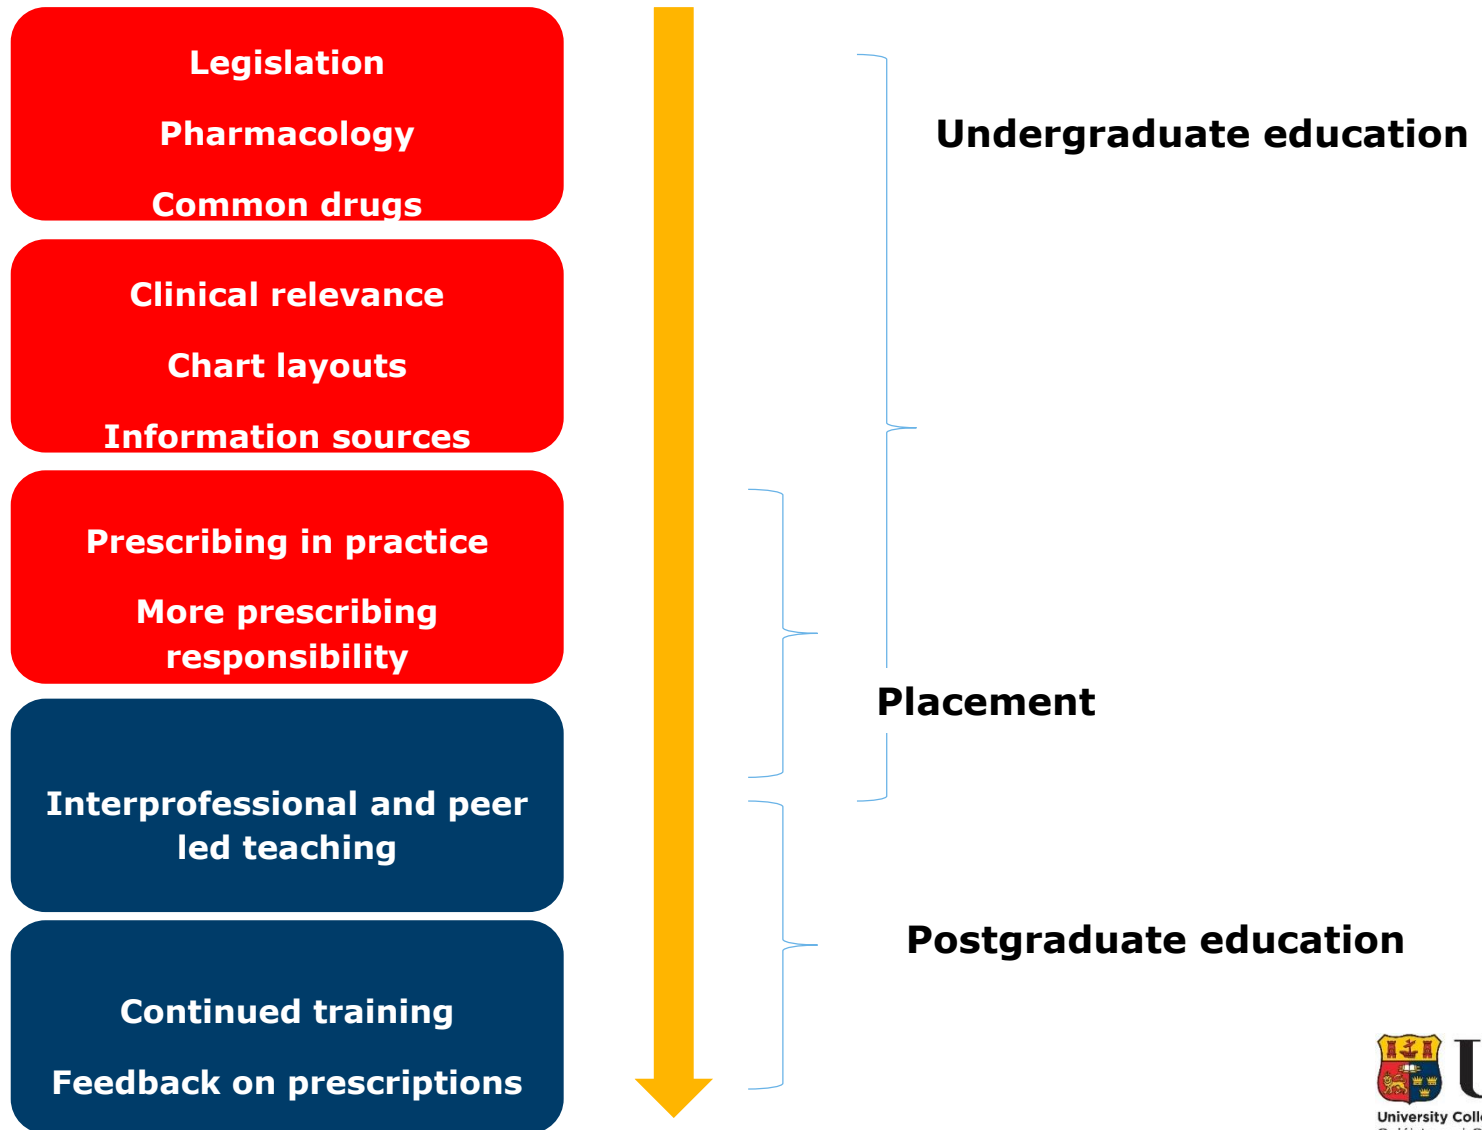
Legislation

Pharmacology

Common drugs

Clinical relevance

Chart layouts

Information sources

Prescribing in practice

More prescribing responsibility

Interprofessional and peer led teaching

Continued training

Feedback on prescriptions

Undergraduate education

Placement

Postgraduate education

University Coll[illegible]